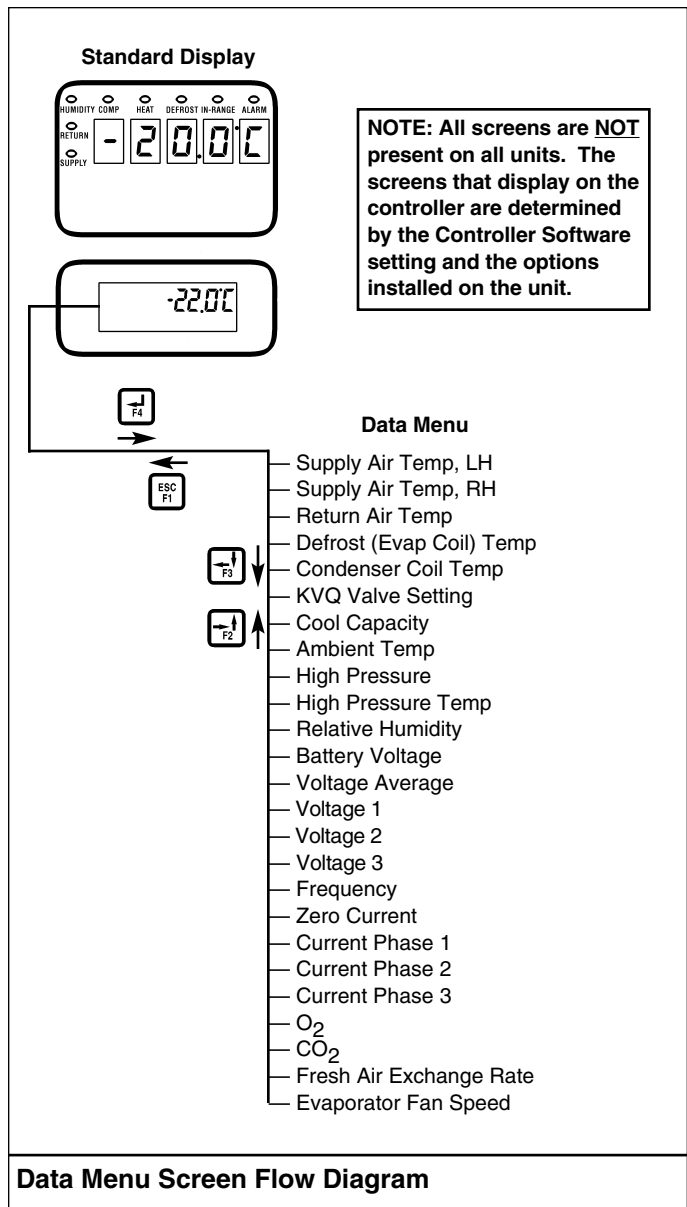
Standard Display

HUMIDITY COMP HEAT DEFROST IN-RANGE ALARM

RETURN

SUPPLY

-20.0C

NOTE: All screens are NOT present on all units. The screens that display on the controller are determined by the Controller Software setting and the options installed on the unit.

-22.0C

F4

Data Menu

ESC F1

Supply Air Temp, LH
Supply Air Temp, RH
Return Air Temp
Defrost (Evap Coil) Temp
F3
Condenser Coil Temp
KVQ Valve Setting
F2
Cool Capacity
Ambient Temp
High Pressure
High Pressure Temp
Relative Humidity
Battery Voltage
Voltage Average
Voltage 1
Voltage 2
Voltage 3
Frequency
Zero Current
Current Phase 1
Current Phase 2
Current Phase 3
$O_2$
$CO_2$
Fresh Air Exchange Rate
Evaporator Fan Speed

Data Menu Screen Flow Diagram